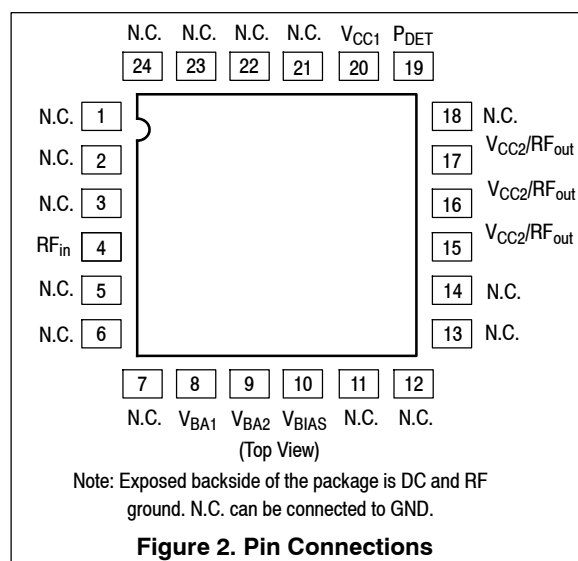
N.C. N.C. N.C. N.C. $V_{CC1}$ $P_{DET}$

24 23 22 21 20 19

N.C. 1

N.C. 2

N.C. 3

$RF_{in}$ 4

N.C. 5

N.C. 6

18 N.C.

17 $V_{CC2}/RF_{out}$

16 $V_{CC2}/RF_{out}$

15 $V_{CC2}/RF_{out}$

14 N.C.

13 N.C.

7 8 9 10 11 12

N.C. $V_{BA1}$ $V_{BA2}$ $V_{BIAS}$ N.C. N.C.

(Top View)

Note: Exposed backside of the package is DC and RF ground. N.C. can be connected to GND.

Figure 2. Pin Connections